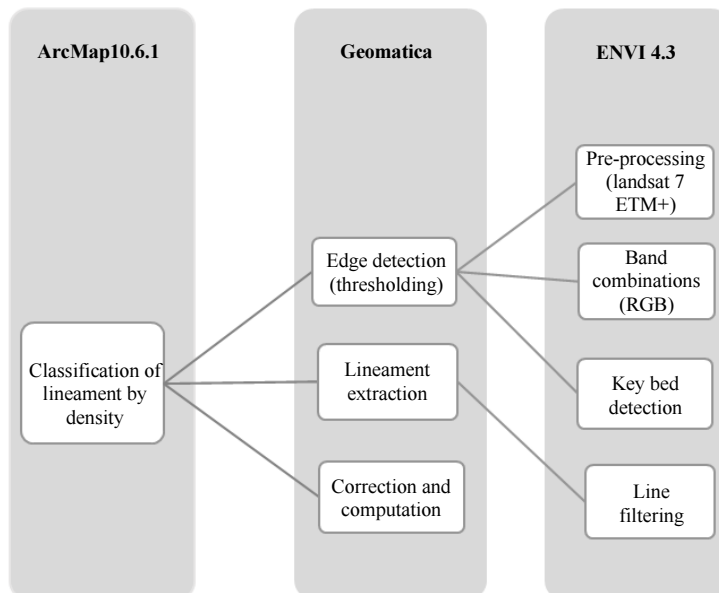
ArcMap10.6.1

Classification of lineament by density

Geomatica

Edge detection (thresholding)

Lineament extraction

Correction and computation

ENVI 4.3

Pre-processing (landsat 7 ETM+)

Band combinations (RGB)

Key bed detection

Line filtering